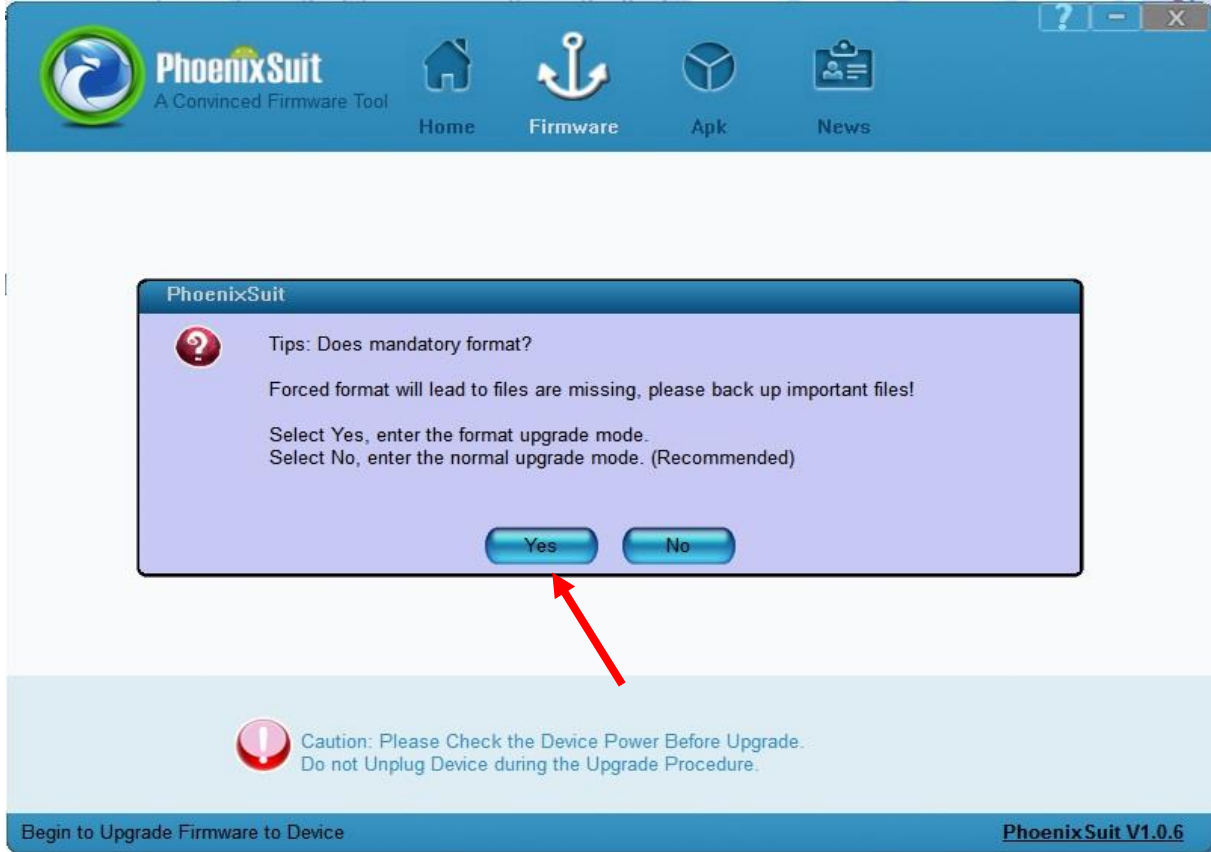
?
–
X

PhoenixSuit
A Convinced Firmware Tool

Home
Firmware
Apk
News

PhoenixSuit

Tips: Does mandatory format?

Forced format will lead to files are missing, please back up important files!

Select Yes, enter the format upgrade mode.
Select No, enter the normal upgrade mode. (Recommended)

Yes
No

Caution: Please Check the Device Power Before Upgrade.
Do not Unplug Device during the Upgrade Procedure.

Begin to Upgrade Firmware to Device

PhoenixSuit V1.0.6